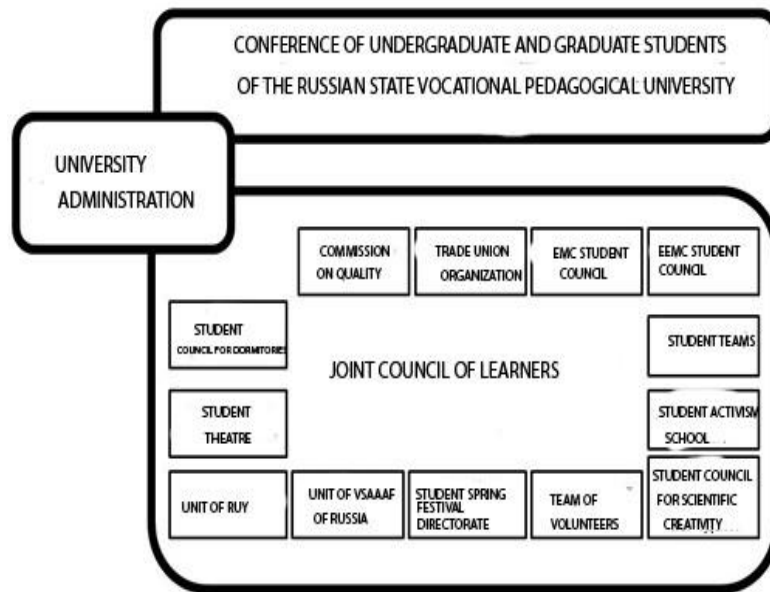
CONFERENCE OF UNDERGRADUATE AND GRADUATE STUDENTS OF THE RUSSIAN STATE VOCATIONAL PEDAGOGICAL UNIVERSITY

UNIVERSITY ADMINISTRATION

COMMISSION ON QUALITY

TRADE UNION ORGANIZATION

EMC STUDENT COUNCIL

EEMC STUDENT COUNCIL

STUDENT COUNCIL FOR DORMITORIES

JOINT COUNCIL OF LEARNERS

STUDENT TEAMS

STUDENT THEATRE

STUDENT ACTIVISM SCHOOL

UNIT OF RUY

UNIT OF VSAAAF OF RUSSIA

STUDENT SPRING FESTIVAL DIRECTORATE

TEAM OF VOLUNTEERS

STUDENT COUNCIL FOR SCIENTIFIC CREATIVITY